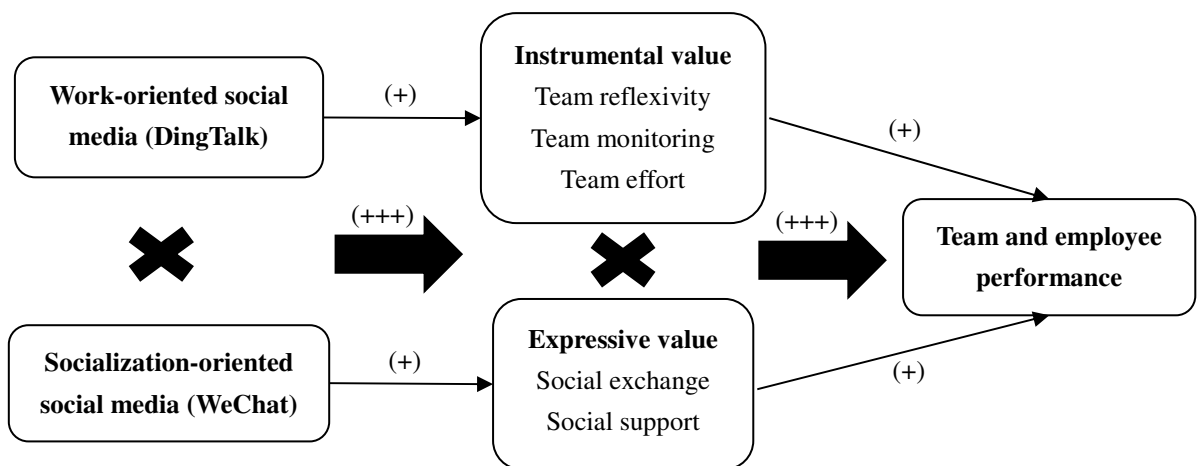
Work-oriented social media (DingTalk)

(+)

Instrumental value
Team reflexivity
Team monitoring
Team effort

(+)

(+++)

(+++)

Team and employee performance

Socialization-oriented social media (WeChat)

(+)

Expressive value
Social exchange
Social support

(+)